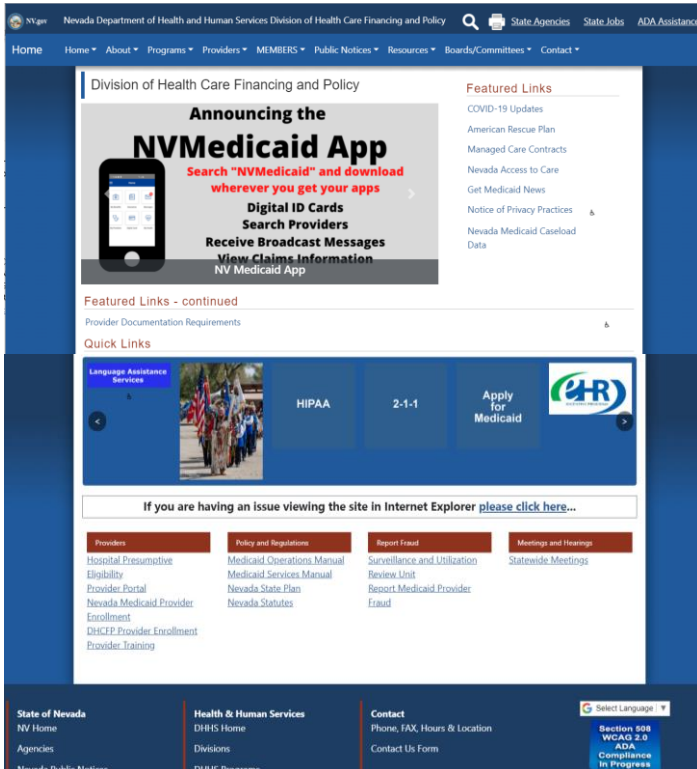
NV.gov Nevada Department of Health and Human Services Division of Health Care Financing and Policy State Agencies State Jobs ADA Assistance

Home Home About Programs Providers MEMBERS Public Notices Resources Boards/Committees Contact

Division of Health Care Financing and Policy

Announcing the
NVMedicaid App
Search "NVMedicaid" and download wherever you get your apps
Digital ID Cards
Search Providers
Receive Broadcast Messages
View Claims Information
NV Medicaid App

Featured Links
COVID-19 Updates
American Rescue Plan
Managed Care Contracts
Nevada Access to Care
Get Medicaid News
Notice of Privacy Practices
Nevada Medicaid Caseload Data

Featured Links - continued
Provider Documentation Requirements

Quick Links
Language Assistance Services
HIPAA
2-1-1
Apply for Medicaid

If you are having an issue viewing the site in Internet Explorer please click here...

Providers
Hospital Presumptive Eligibility
Provider Portal
Nevada Medicaid Provider Enrollment
DHCFP Provider Enrollment
Provider Training

Policy and Regulations
Medicaid Operations Manual
Medicaid Services Manual
Nevada State Plan
Nevada Statutes

Report Fraud
Surveillance and Utilization Review Unit
Report Medicaid Provider Fraud

Meetings and Hearings
Statewide Meetings

State of Nevada
NV Home
Agencies
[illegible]

Health & Human Services
DHHS Home
Divisions
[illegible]

Contact
Phone, FAX, Hours & Location
Contact Us Form

Select Language
Section 508 WCAG 2.0 ADA Compliance in Progress